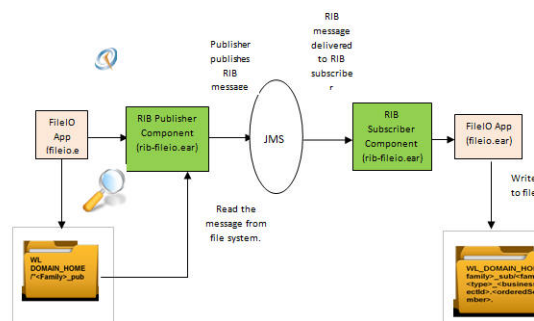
Publisher publishes RIB messaee

RIB message delivered to RIB subscribe r

FileIO App (fileio.e

RIB Publisher Component (rib-fileio.ear)

JMS

RIB Subscriber Component (rib-fileio.ear)

FileIO App (fileio.ear)

Write to file

Read the message from file system.

WL DOMAIN_HOME /"<Family>_pub

WL_DOMAIN_HOM family>_sub/<fam <type>_<business ectId>_<orderedS mber>.